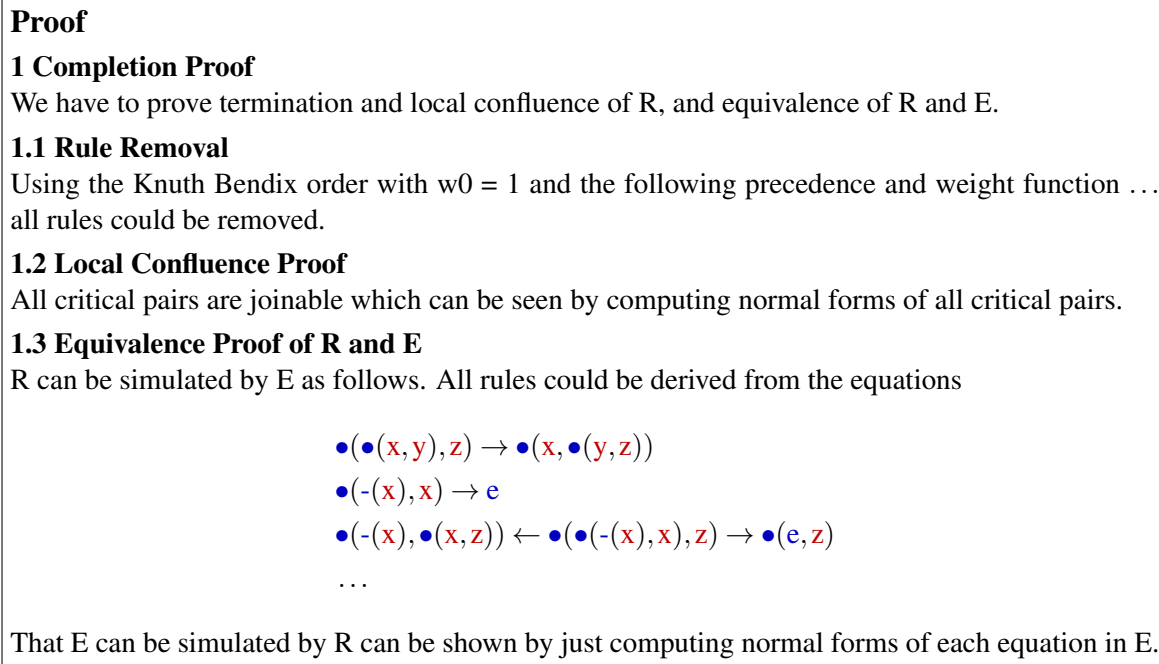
Proof

1 Completion Proof

We have to prove termination and local confluence of R, and equivalence of R and E.

1.1 Rule Removal

Using the Knuth Bendix order with w0 = 1 and the following precedence and weight function ... all rules could be removed.

1.2 Local Confluence Proof

All critical pairs are joinable which can be seen by computing normal forms of all critical pairs.

1.3 Equivalence Proof of R and E

R can be simulated by E as follows. All rules could be derived from the equations

$\bullet(\bullet(x,y),z) \to \bullet(x,\bullet(y,z))$
$\bullet(-(x),x) \to e$
$\bullet(-(x),\bullet(x,z)) \leftarrow \bullet(\bullet(-(x),x),z) \to \bullet(e,z)$
$\ldots$

That E can be simulated by R can be shown by just computing normal forms of each equation in E.